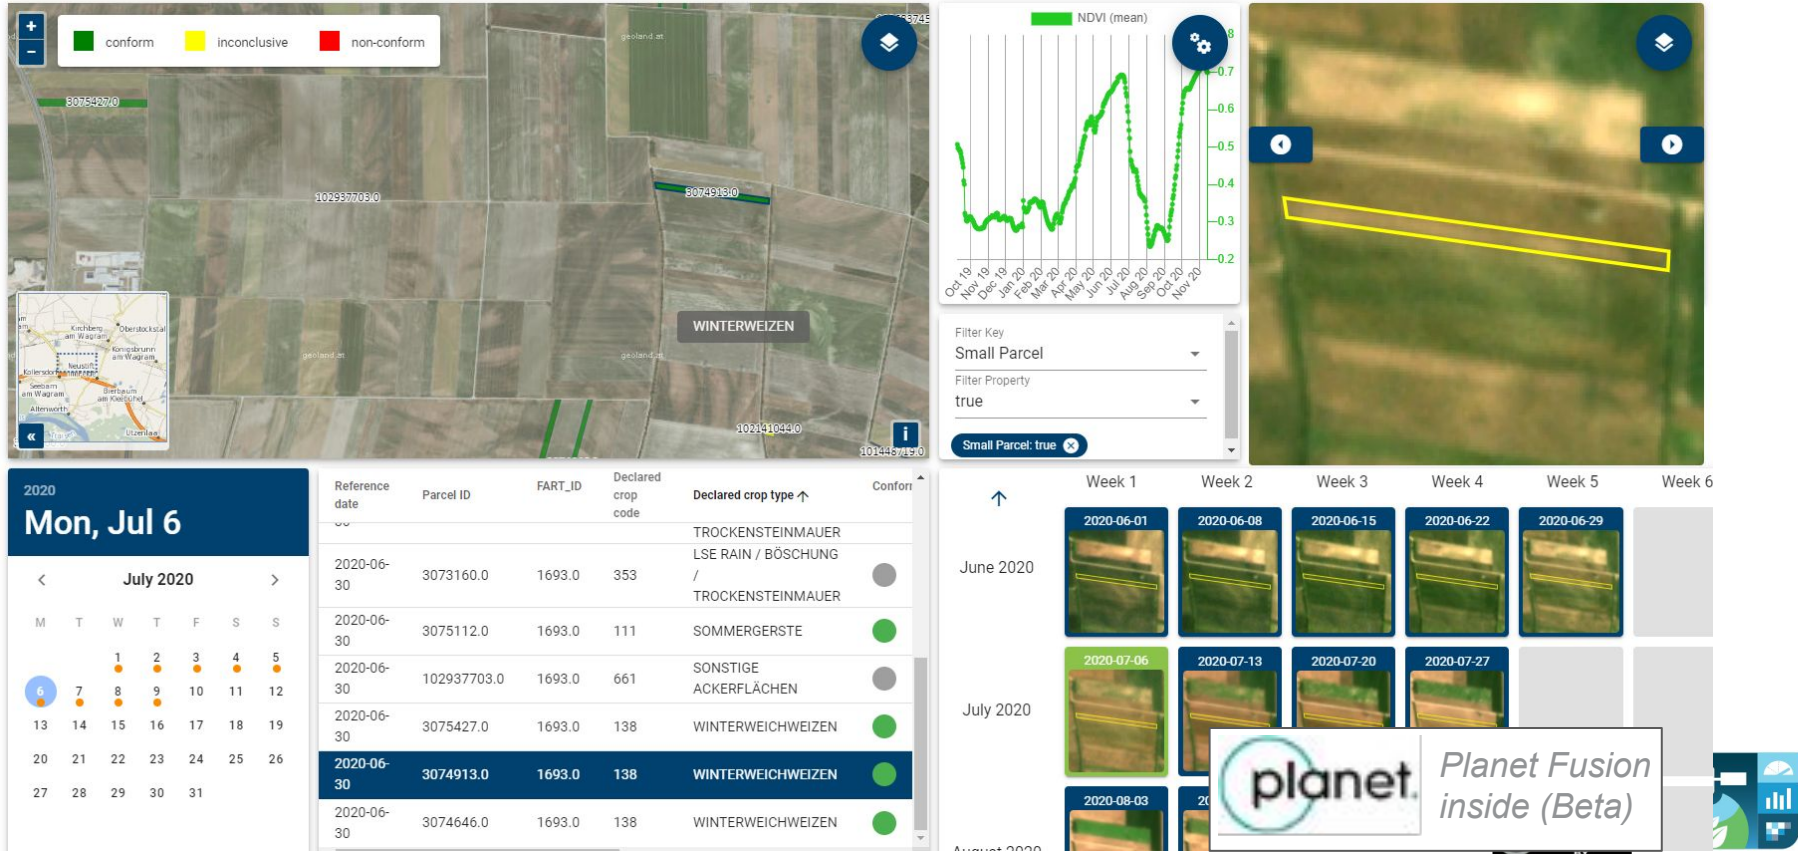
+
−
conform
inconclusive
non-conform
3075427.0
102937703.0
3074913.0
WINTERWEIZEN
102141044.0
geoland.at
Kirchberg am Wagram
Oberstockstall
Königsbrunn am Wagram
Neustift
Kollersdorf
Seebarn am Wagram
Bierbaum am Kleebühel
Altenwörth
Utzenlaa
«
i

NDVI (mean)
0.7
0.6
0.5
0.4
0.3
0.2
Oct 19
Nov 19
Dec 19
Jan 20
Feb 20
Mar 20
Apr 20
May 20
Jun 20
Jul 20
Aug 20
Sep 20
Oct 20
Nov 20

Filter Key
Small Parcel
Filter Property
true
Small Parcel: true

2020
Mon, Jul 6
July 2020

| M | T | W | T | F | S | S |
|---|---|---|---|---|---|---|
| | | 1 | 2 | 3 | 4 | 5 |
| 6 | 7 | 8 | 9 | 10 | 11 | 12 |
| 13 | 14 | 15 | 16 | 17 | 18 | 19 |
| 20 | 21 | 22 | 23 | 24 | 25 | 26 |
| 27 | 28 | 29 | 30 | 31 | | |

| Reference date | Parcel ID | FART_ID | Declared crop code | Declared crop type | Confor |
|---|---|---|---|---|---|
| | | | | TROCKENSTEINMAUER | |
| 2020-06-30 | 3073160.0 | 1693.0 | 353 | LSE RAIN / BÖSCHUNG / TROCKENSTEINMAUER | |
| 2020-06-30 | 3075112.0 | 1693.0 | 111 | SOMMERGERSTE | |
| 2020-06-30 | 102937703.0 | 1693.0 | 661 | SONSTIGE ACKERFLÄCHEN | |
| 2020-06-30 | 3075427.0 | 1693.0 | 138 | WINTERWEICHWEIZEN | |
| 2020-06-30 | 3074913.0 | 1693.0 | 138 | WINTERWEICHWEIZEN | |
| 2020-06-30 | 3074646.0 | 1693.0 | 138 | WINTERWEICHWEIZEN | |

Week 1
Week 2
Week 3
Week 4
Week 5
Week 6
June 2020
2020-06-01
2020-06-08
2020-06-15
2020-06-22
2020-06-29
July 2020
2020-07-06
2020-07-13
2020-07-20
2020-07-27
August 2020
2020-08-03
planet.
Planet Fusion inside (Beta)